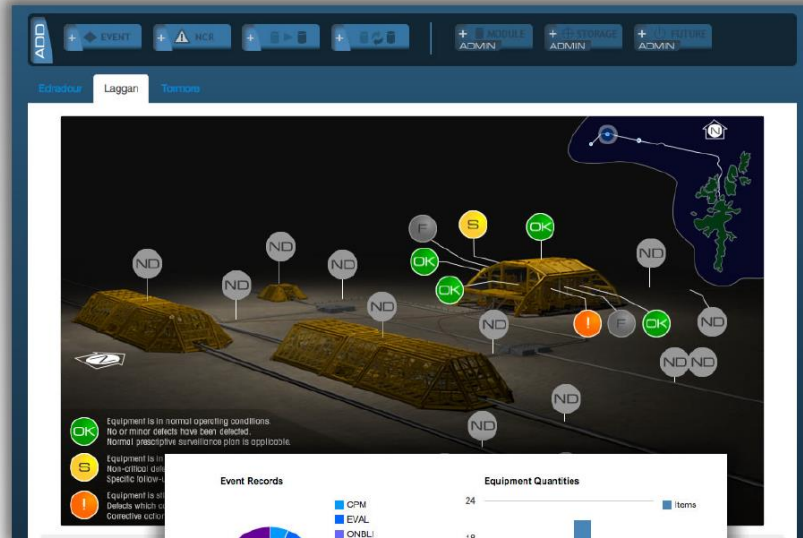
ADD + EVENT + NCR + + + MODULE ADMIN + STORAGE ADMIN + FUTURE ADMIN

Edradour Laggan Tormore

ND ND ND ND ND F S OK OK OK ND ND ! F OK ND ND ND ND ND N

OK Equipment is in normal operating conditions. No or minor defects have been detected. Normal prescriptive surveillance plan is applicable.

S Equipment is in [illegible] Non-critical def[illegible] Specific follow-u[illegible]

! Equipment is st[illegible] Defects which c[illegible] Corrective actio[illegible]

Event Records

CPM
EVAL
ONBL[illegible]

Equipment Quantities

24
18

Items